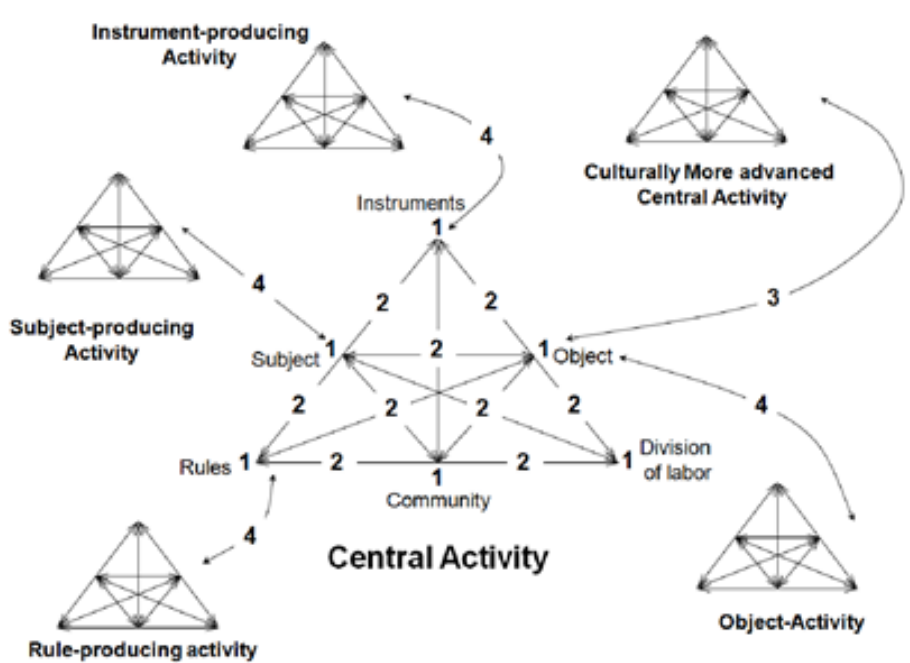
Instrument-producing Activity

Culturally More advanced Central Activity

4

Instruments

1

Subject-producing Activity

4

2

2

3

Subject 1

2

1 Object

2

2

2

2

4

Rules 1

2

1

2

1 Division of labor

Community

4

Central Activity

Rule-producing activity

Object-Activity